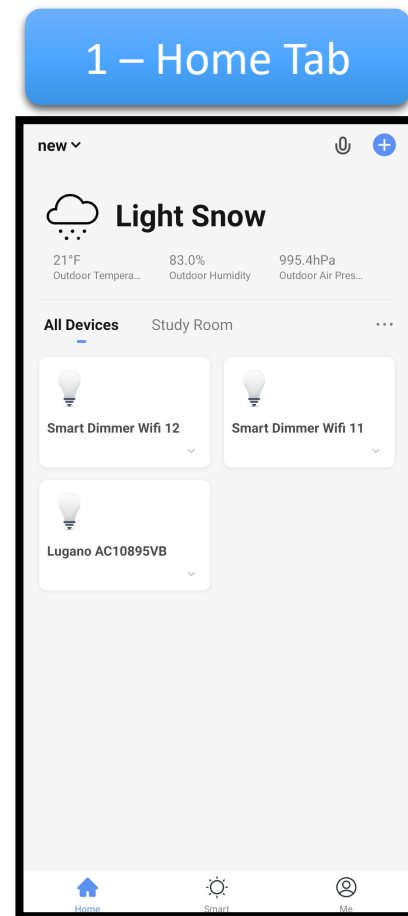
1 – Home Tab

new

Light Snow

21°F
Outdoor Tempera...

83.0%
Outdoor Humidity

995.4hPa
Outdoor Air Pres...

All Devices Study Room ···

Smart Dimmer Wifi 12

Smart Dimmer Wifi 11

Lugano AC10895VB

Home Smart Me